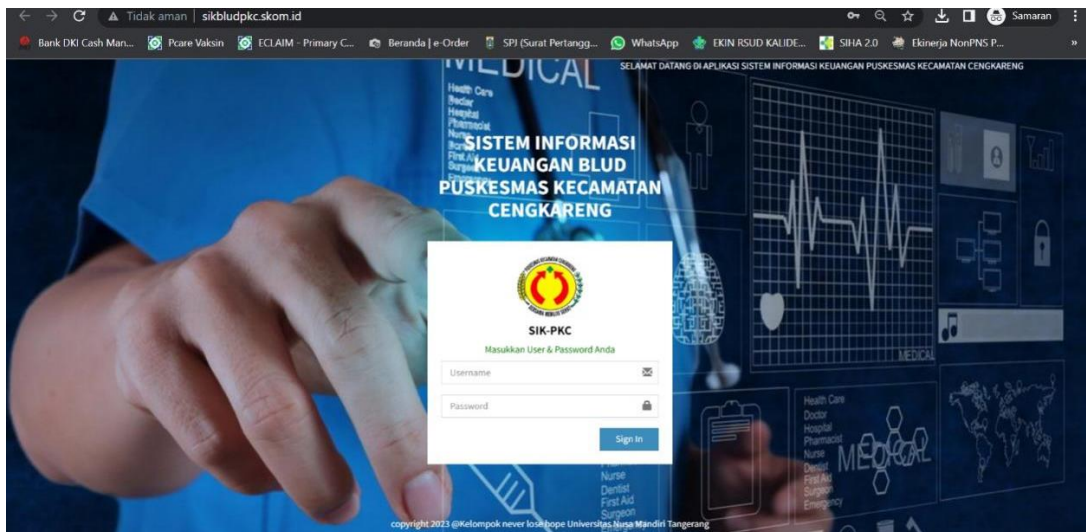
Tidak aman | sikbludpkc.skom.id

Samaran

Bank DKI Cash Man... Pcare Vaksin ECLAIM - Primary C... Beranda | e-Order SPJ (Surat Pertangg... WhatsApp EKIN RSUD KALIDE... SIHA 2.0 Ekinerja NonPNS P...

MEDICAL

SELAMAT DATANG DI APLIKASI SISTEM INFORMASI KEUANGAN PUSKESMAS KECAMATAN CENGKARENG

Health Care
Doctor
Hospital
Pharmacist
Nurse

SISTEM INFORMASI KEUANGAN BLUD PUSKESMAS KECAMATAN CENGKARENG

SIK-PKC

Masukkan User & Password Anda

Username

Password

Sign In

MEDICAL

Health Care
Doctor
Hospital
Pharmacist
Nurse
Dentist
First Aid
Surgeon
Emergency

MEDICAL

Nurse
Dentist
First Aid
Surgeon

copyright 2023 @Kelompok never lose hope Universitas Nusa Mandiri Tangerang